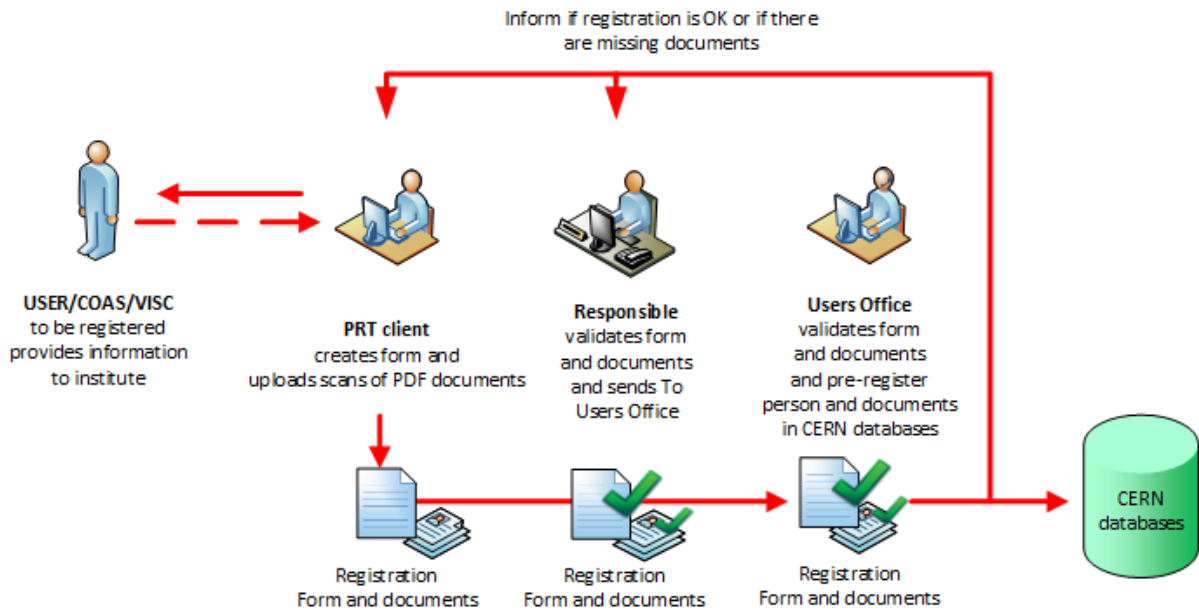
Inform if registration is OK or if there are missing documents

**USER/COAS/VISC**
to be registered
provides information
to institute

**PRT client**
creates form and
uploads scans of PDF documents

**Responsible**
validates form
and documents
and sends To
Users Office

**Users Office**
validates form
and documents
and pre-register
person and documents
in CERN databases

CERN
databases

Registration
Form and documents

Registration
Form and documents

Registration
Form and documents